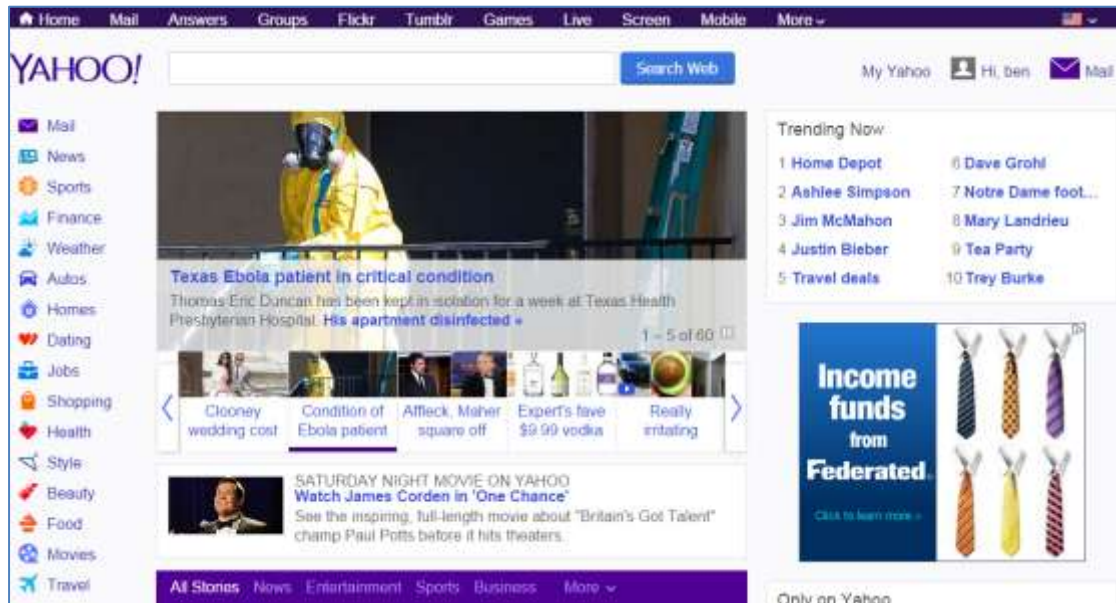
Home Mail Answers Groups Flickr Tumblr Games Live Screen Mobile More

YAHOO!

Search Web

My Yahoo Hi, ben Mail

Mail
News
Sports
Finance
Weather
Autos
Homes
Dating
Jobs
Shopping
Health
Style
Beauty
Food
Movies
Travel

Texas Ebola patient in critical condition

Thomas Eric Duncan has been kept in isolation for a week at Texas Health Presbyterian Hospital. His apartment disinfected »

1 – 5 of 60

Clooney wedding cost
Condition of Ebola patient
Affleck, Maher square off
Expert's fave $9.99 vodka
Really irritating

SATURDAY NIGHT MOVIE ON YAHOO
Watch James Corden in 'One Chance'
See the inspiring, full-length movie about "Britain's Got Talent" champ Paul Potts before it hits theaters.

All Stories News Entertainment Sports Business More

Trending Now

1 Home Depot
2 Ashlee Simpson
3 Jim McMahon
4 Justin Bieber
5 Travel deals
6 Dave Grohl
7 Notre Dame foot...
8 Mary Landrieu
9 Tea Party
10 Trey Burke

Income funds from Federated.
Click to learn more »

Only on Yahoo